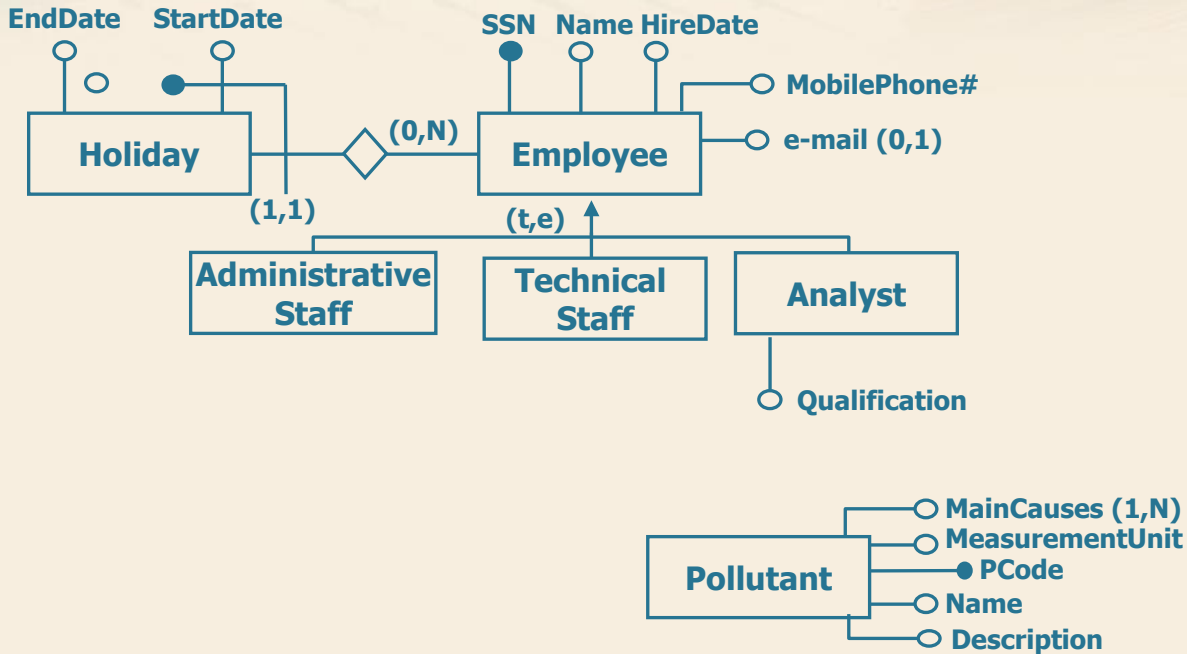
EndDate StartDate

SSN Name HireDate

MobilePhone#

Holiday

(0,N)

Employee

e-mail (0,1)

(1,1)

(t,e)

Administrative Staff

Technical Staff

Analyst

Qualification

MainCauses (1,N)

MeasurementUnit

Pollutant

PCode

Name

Description